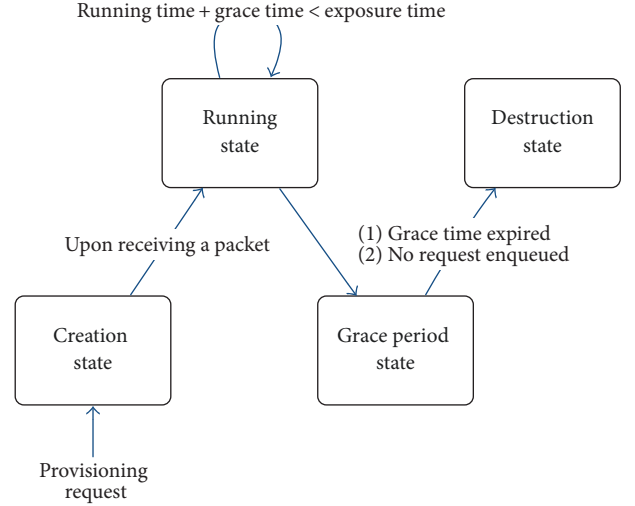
Running time + grace time < exposure time

Running state

Destruction state

Upon receiving a packet

(1) Grace time expired
(2) No request enqueued

Creation state

Grace period state

Provisioning request